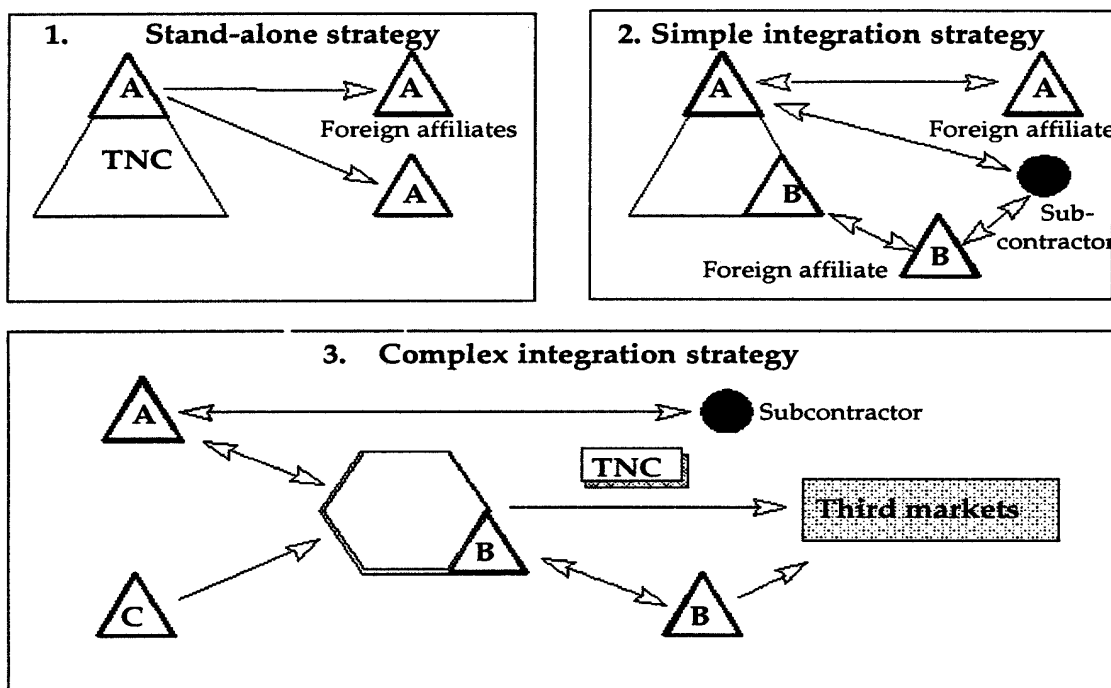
1. Stand-alone strategy

A

TNC

A

Foreign affiliates

A

2. Simple integration strategy

A

B

A

Foreign affiliate

Sub-contractor

Foreign affiliate

B

3. Complex integration strategy

A

Subcontractor

TNC

Third markets

B

C

B